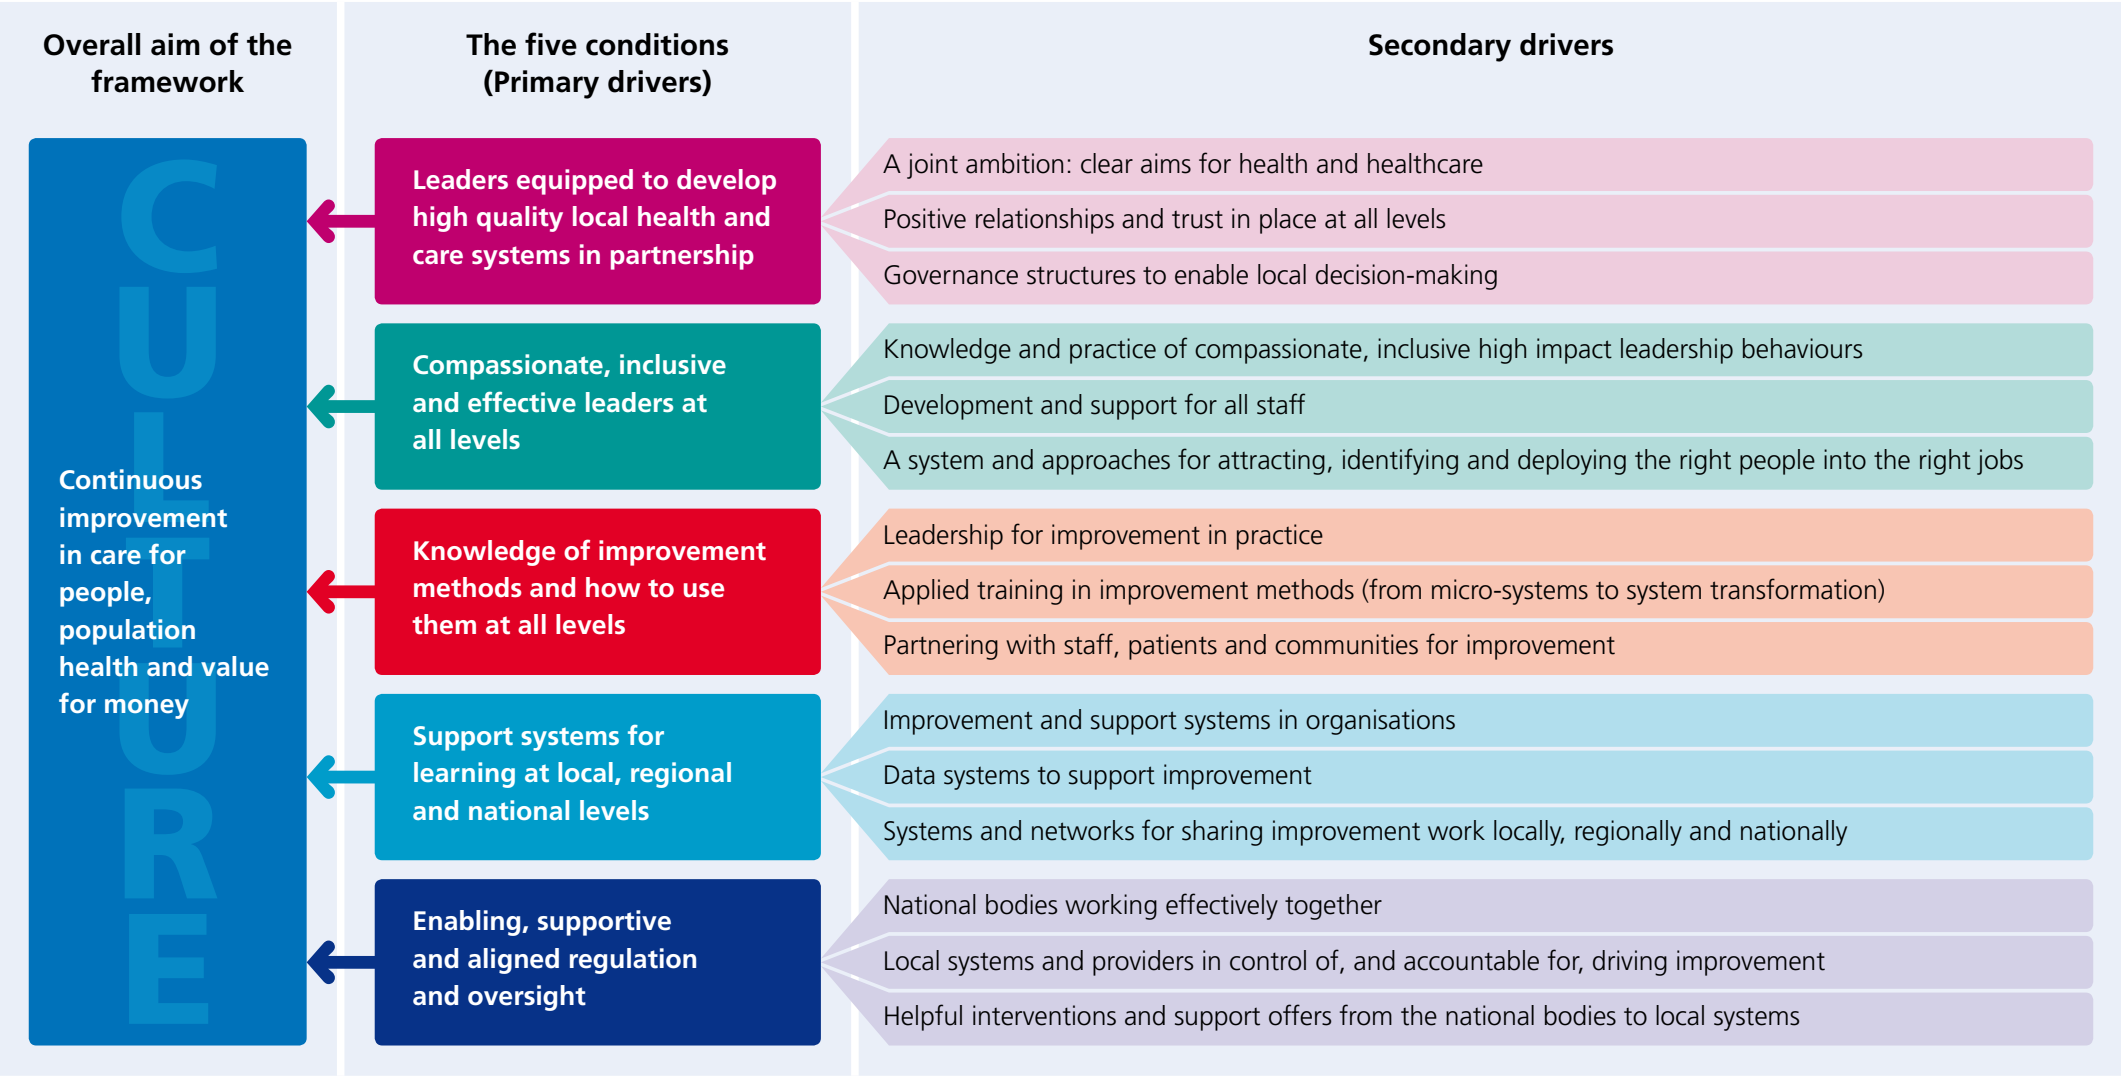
Overall aim of the framework

The five conditions (Primary drivers)

Secondary drivers

CULTURE

Continuous improvement in care for people, population health and value for money

Leaders equipped to develop high quality local health and care systems in partnership

A joint ambition: clear aims for health and healthcare

Positive relationships and trust in place at all levels

Governance structures to enable local decision-making

Compassionate, inclusive and effective leaders at all levels

Knowledge and practice of compassionate, inclusive high impact leadership behaviours

Development and support for all staff

A system and approaches for attracting, identifying and deploying the right people into the right jobs

Knowledge of improvement methods and how to use them at all levels

Leadership for improvement in practice

Applied training in improvement methods (from micro-systems to system transformation)

Partnering with staff, patients and communities for improvement

Support systems for learning at local, regional and national levels

Improvement and support systems in organisations

Data systems to support improvement

Systems and networks for sharing improvement work locally, regionally and nationally

Enabling, supportive and aligned regulation and oversight

National bodies working effectively together

Local systems and providers in control of, and accountable for, driving improvement

Helpful interventions and support offers from the national bodies to local systems